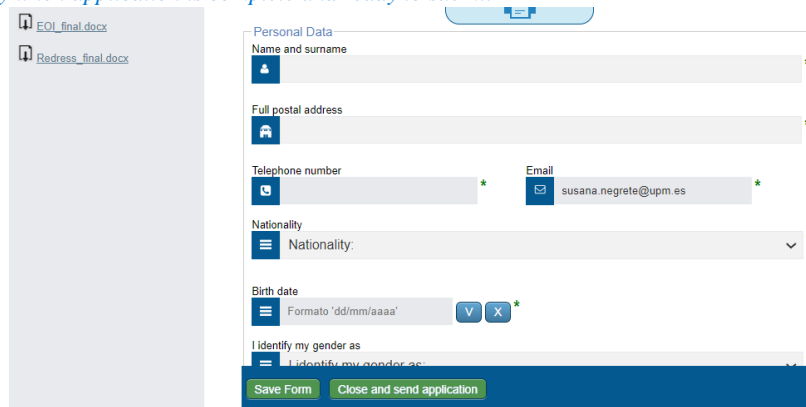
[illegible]

EOI_final.docx

Redress_final.docx

Personal Data

Name and surname

*

Full postal address

*

Telephone number

*

Email

susana.negrete@upm.es

*

Nationality

Nationality:

Birth date

Formato 'dd/mm/aaaa'

V

X

*

I identify my gender as

I identify my gender as:

Save Form

Close and send application